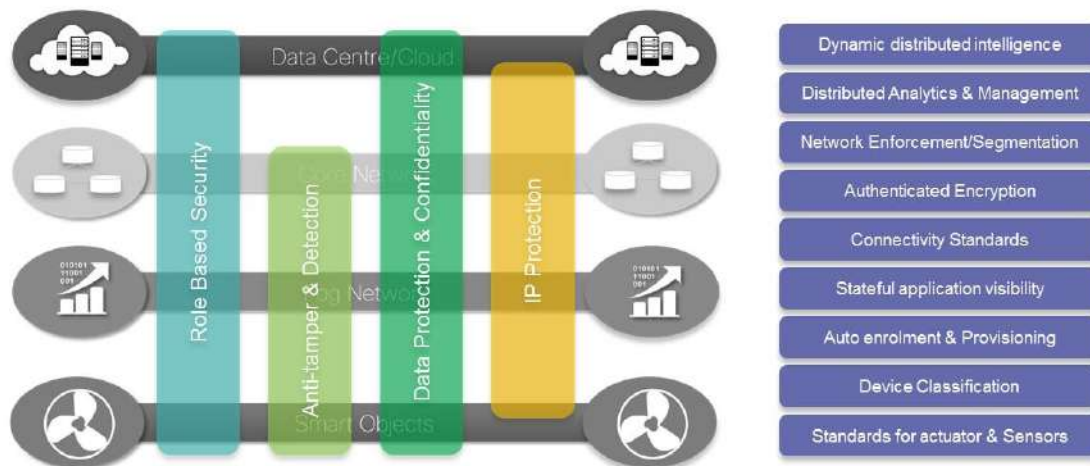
Data Centre/Cloud

Core Network

Fog Network

Smart Objects

Role Based Security

Anti-tamper & Detection

Data Protection & Confidentiality

IP Protection

010101
11001
001

010101
11001
001

Dynamic distributed intelligence

Distributed Analytics & Management

Network Enforcement/Segmentation

Authenticated Encryption

Connectivity Standards

Stateful application visibility

Auto enrolment & Provisioning

Device Classification

Standards for actuator & Sensors